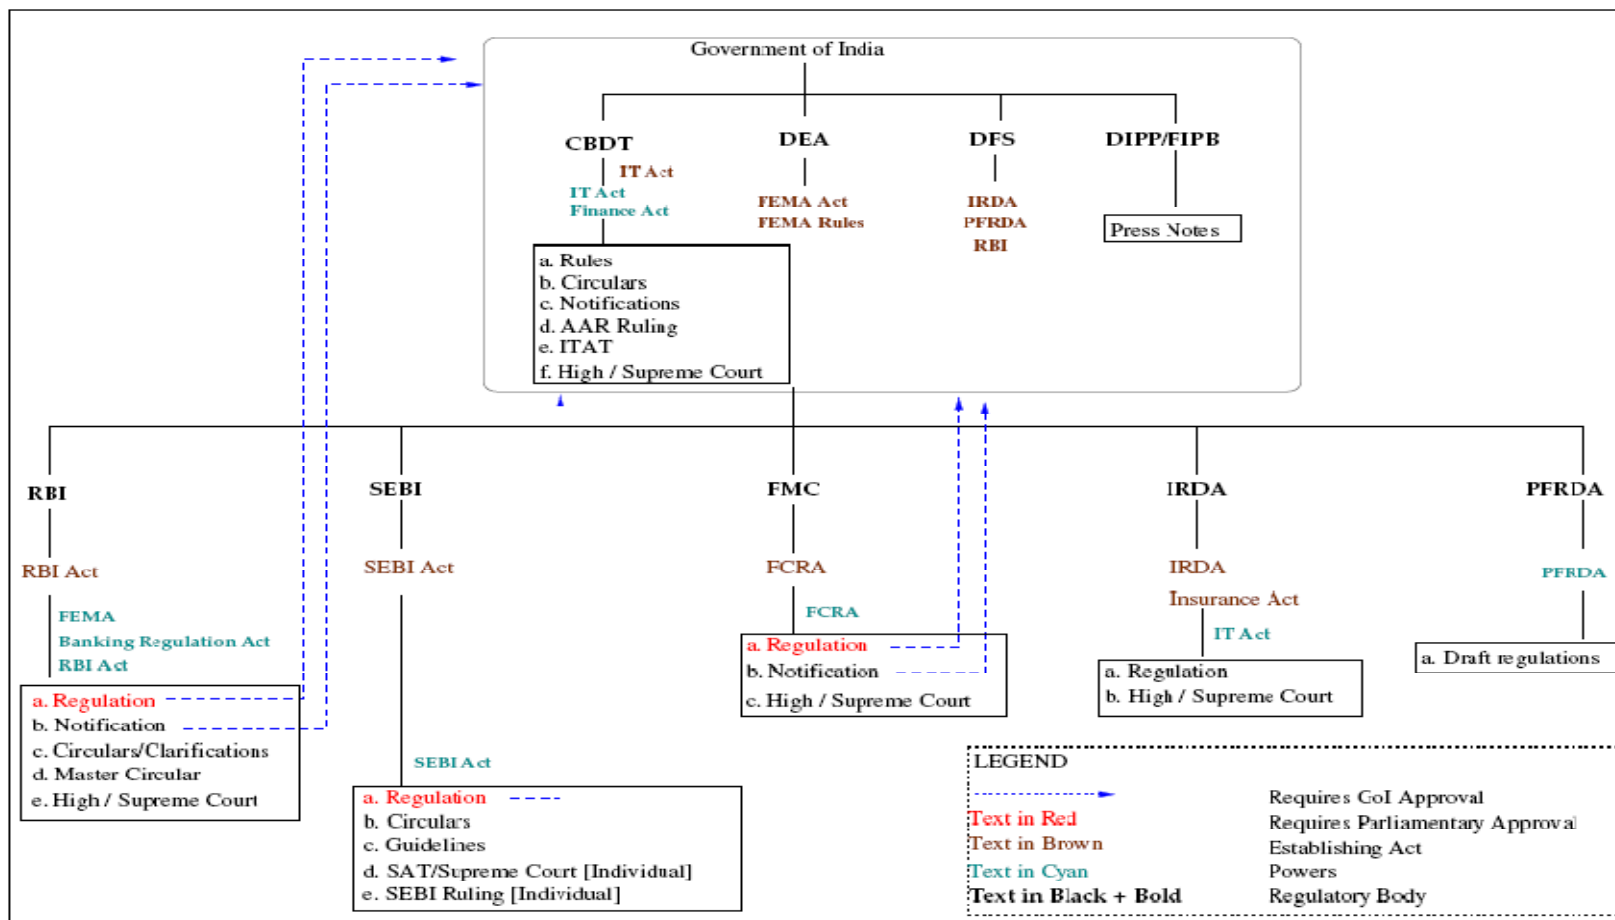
Government of India

CBDT
IT Act
IT Act
Finance Act

a. Rules
b. Circulars
c. Notifications
d. AAR Ruling
e. ITAT
f. High / Supreme Court

DEA
FEMA Act
FEMA Rules

DFS
IRDA
PFRDA
RBI

DIPP/FIPB
Press Notes

RBI
RBI Act
FEMA
Banking Regulation Act
RBI Act

a. Regulation
b. Notification
c. Circulars/Clarifications
d. Master Circular
e. High / Supreme Court

SEBI
SEBI Act
SEBI Act

a. Regulation
b. Circulars
c. Guidelines
d. SAT/Supreme Court [Individual]
e. SEBI Ruling [Individual]

FMC
FCRA
FCRA

a. Regulation
b. Notification
c. High / Supreme Court

IRDA
IRDA
Insurance Act
IT Act

a. Regulation
b. High / Supreme Court

PFRDA
PFRDA

a. Draft regulations

LEGEND

| | |
|---|---|
| | Requires GoI Approval |
| Text in Red | Requires Parliamentary Approval |
| Text in Brown | Establishing Act |
| Text in Cyan | Powers |
| Text in Black + Bold | Regulatory Body |